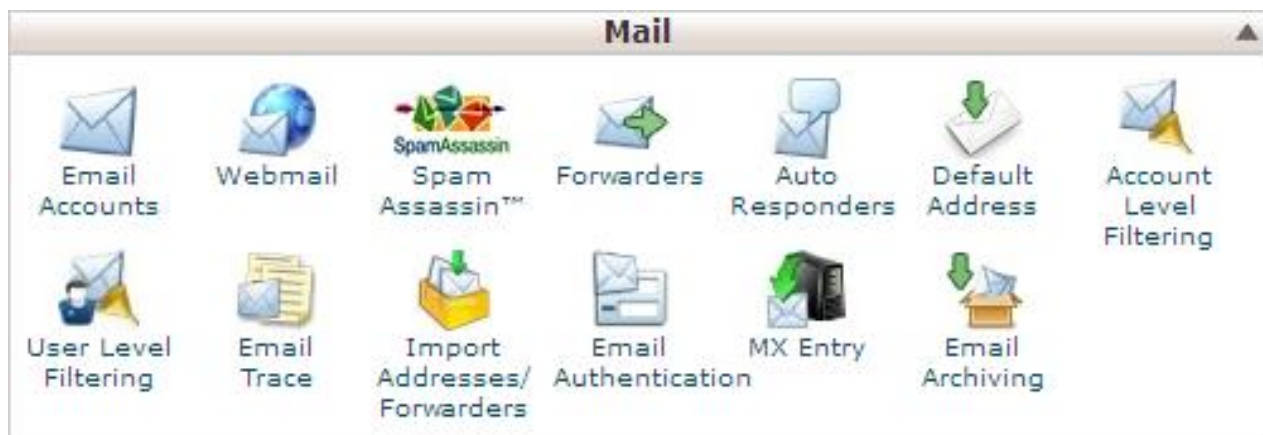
Mail

Email Accounts

Webmail

SpamAssassin

Spam Assassin™

Forwarders

Auto Responders

Default Address

Account Level Filtering

User Level Filtering

Email Trace

Import Addresses/ Forwarders

Email Authentication

MX Entry

Email Archiving